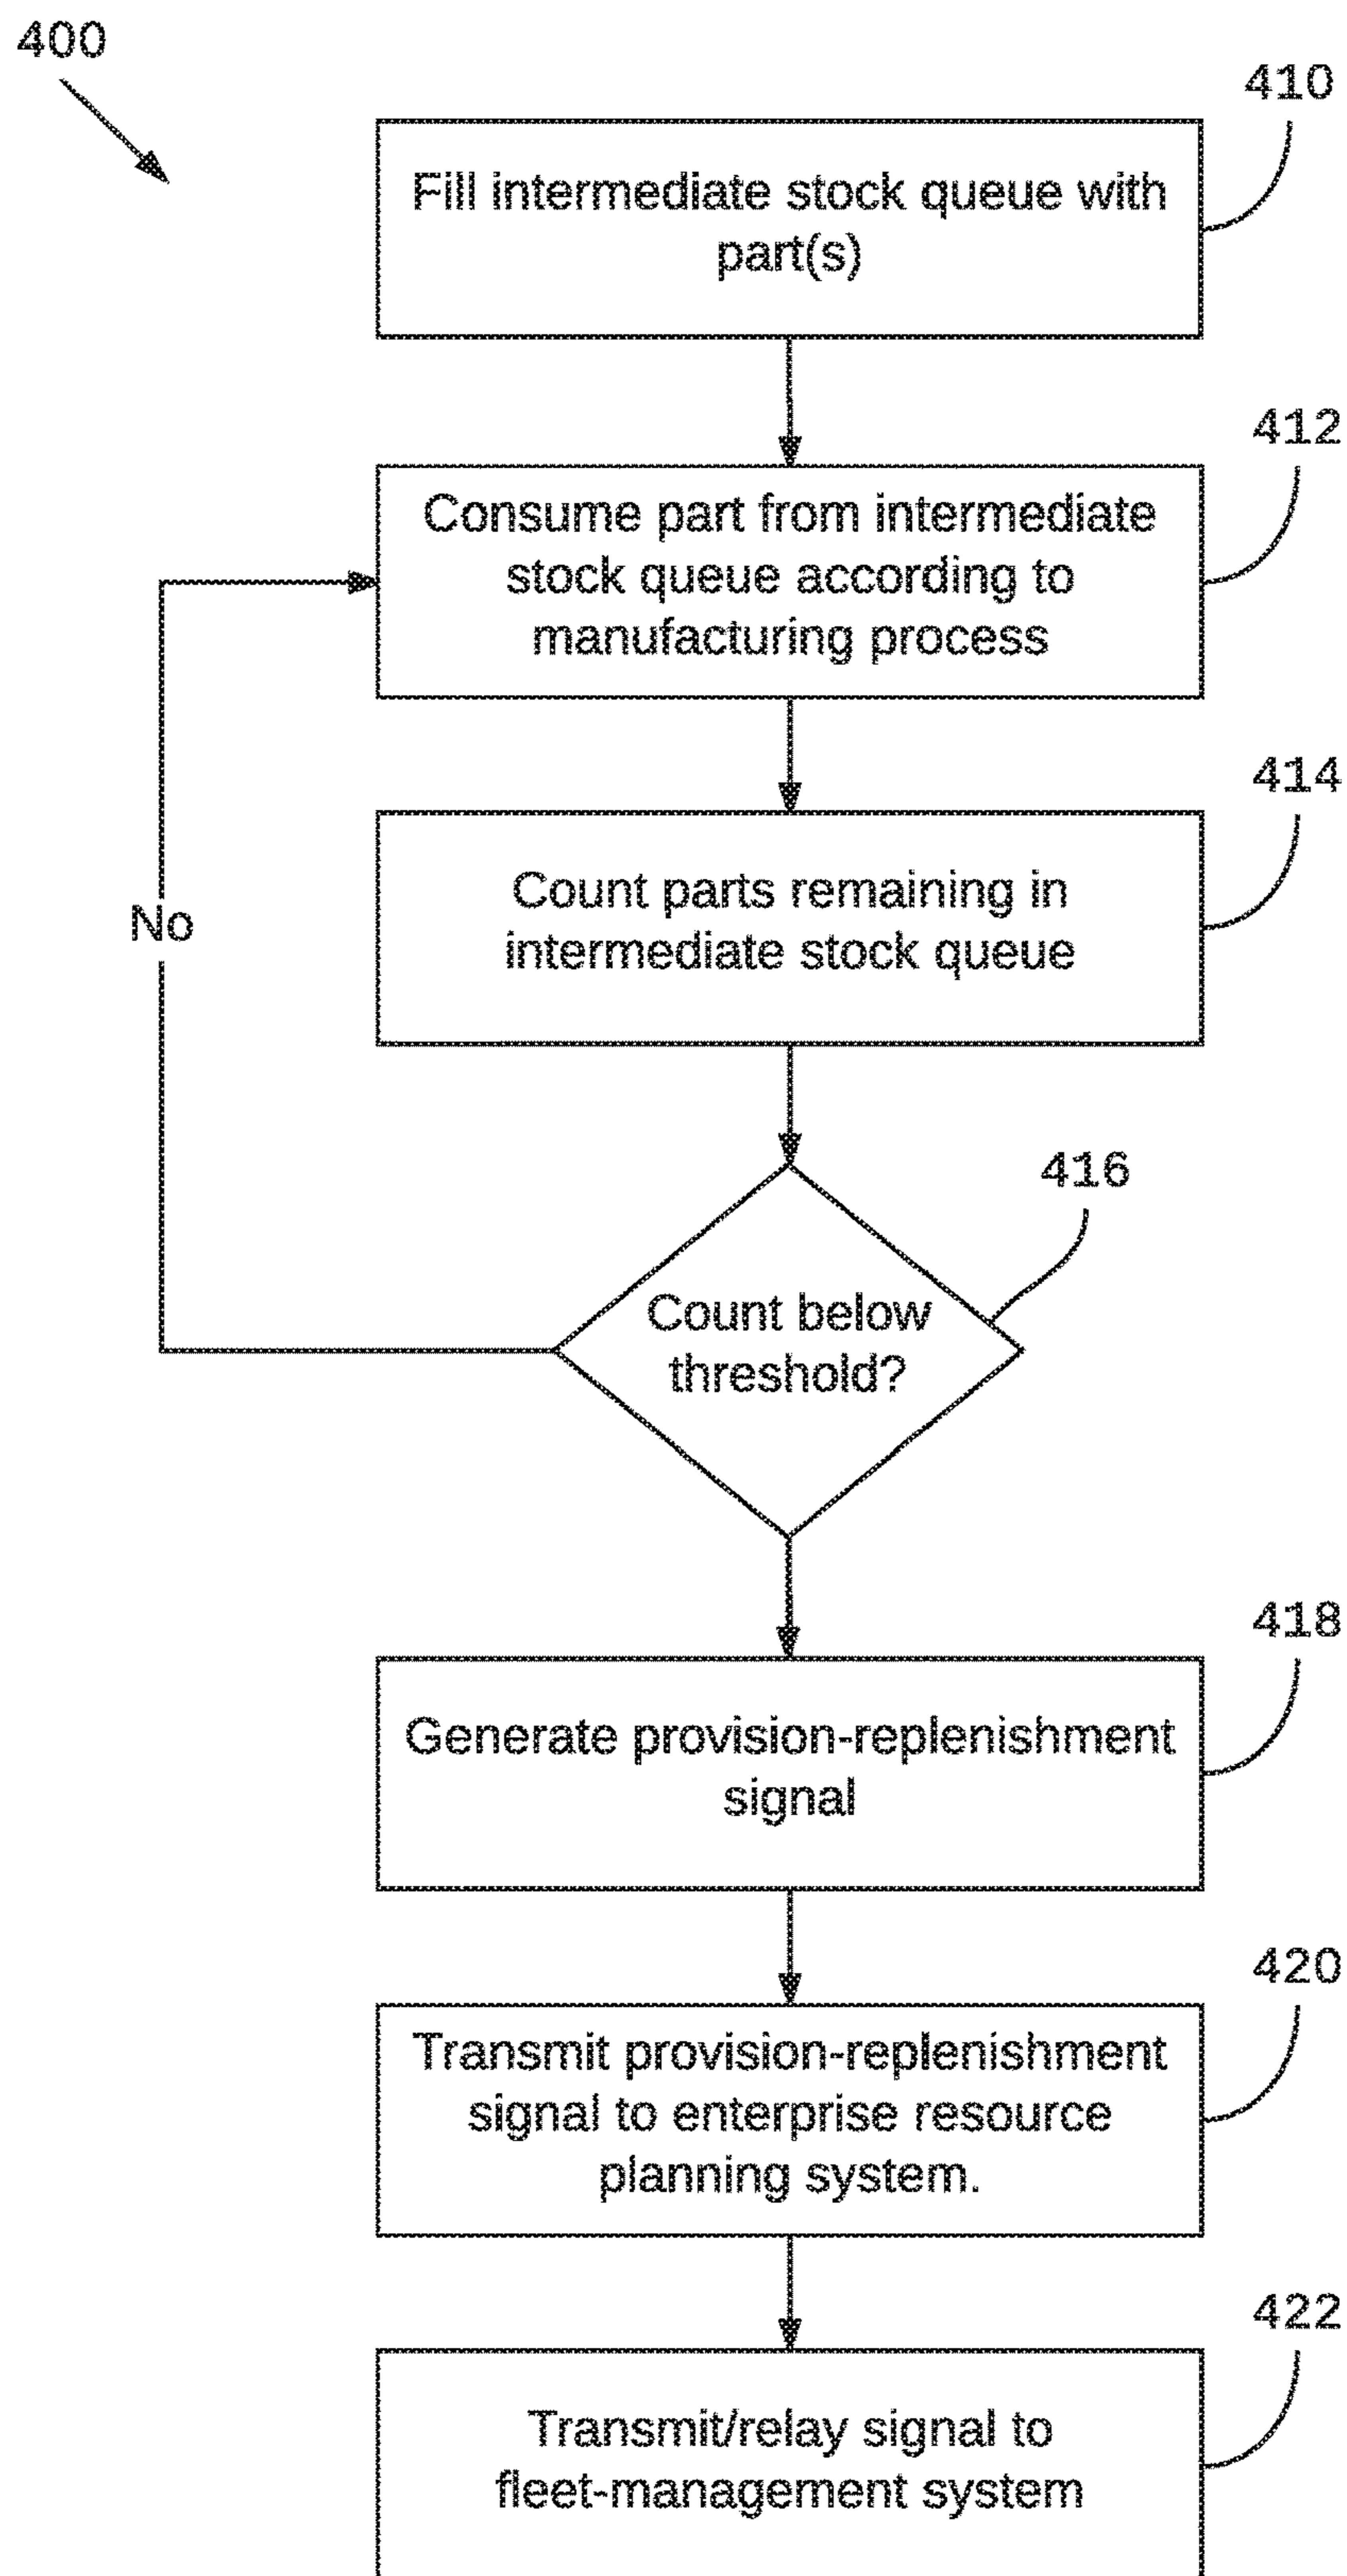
400

410

Fill intermediate stock queue with part(s)

412

Consume part from intermediate stock queue according to manufacturing process

414

Count parts remaining in intermediate stock queue

No

416

Count below threshold?

418

Generate provision-replenishment signal

420

Transmit provision-replenishment signal to enterprise resource planning system.

422

Transmit/relay signal to fleet-management system